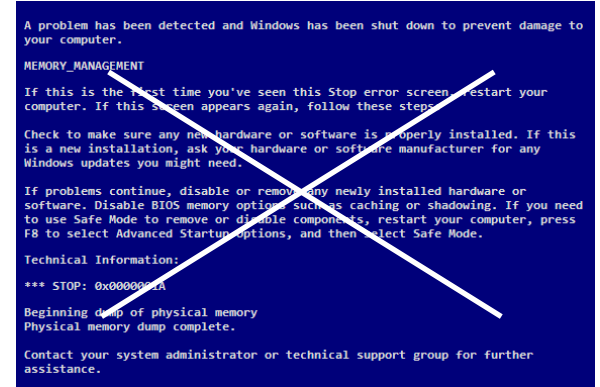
A problem has been detected and Windows has been shut down to prevent damage to your computer.

MEMORY_MANAGEMENT

If this is the first time you've seen this Stop error screen, restart your computer. If this screen appears again, follow these steps:

Check to make sure any new hardware or software is properly installed. If this is a new installation, ask your hardware or software manufacturer for any Windows updates you might need.

If problems continue, disable or remove any newly installed hardware or software. Disable BIOS memory options such as caching or shadowing. If you need to use Safe Mode to remove or disable components, restart your computer, press F8 to select Advanced Startup Options, and then select Safe Mode.

Technical Information:

*** STOP: 0x0000001A

Beginning dump of physical memory
Physical memory dump complete.

Contact your system administrator or technical support group for further assistance.